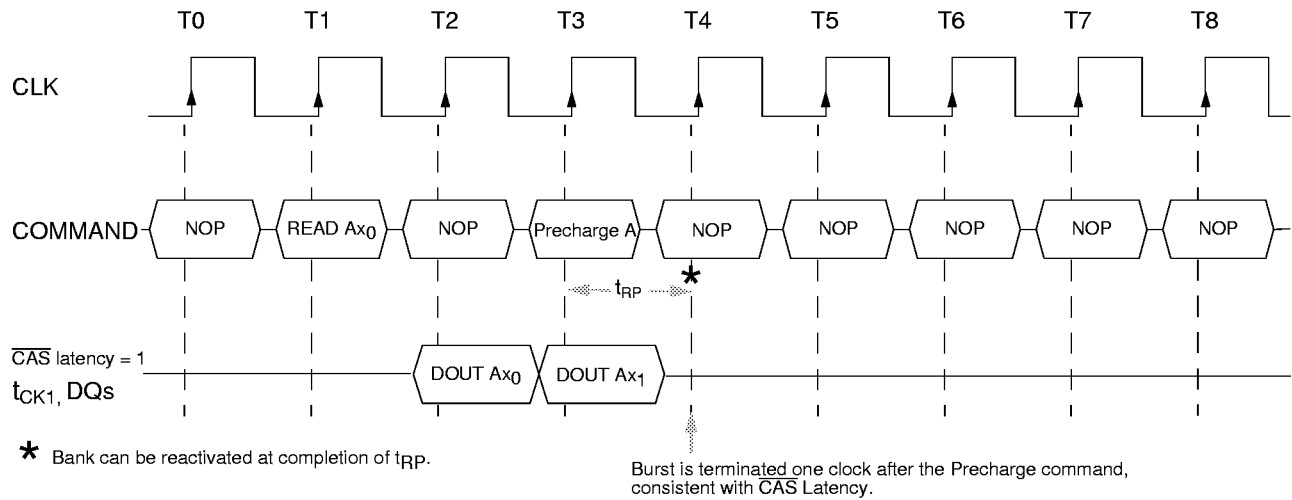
T0 T1 T2 T3 T4 T5 T6 T7 T8

CLK

COMMAND NOP READ $Ax_0$ NOP Precharge A NOP NOP NOP NOP NOP

$t_{RP}$ *

$\overline{CAS}$ latency = 1
$t_{CK1}$, DQs

DOUT $Ax_0$ DOUT $Ax_1$

* Bank can be reactivated at completion of $t_{RP}$.

Burst is terminated one clock after the Precharge command, consistent with $\overline{CAS}$ Latency.